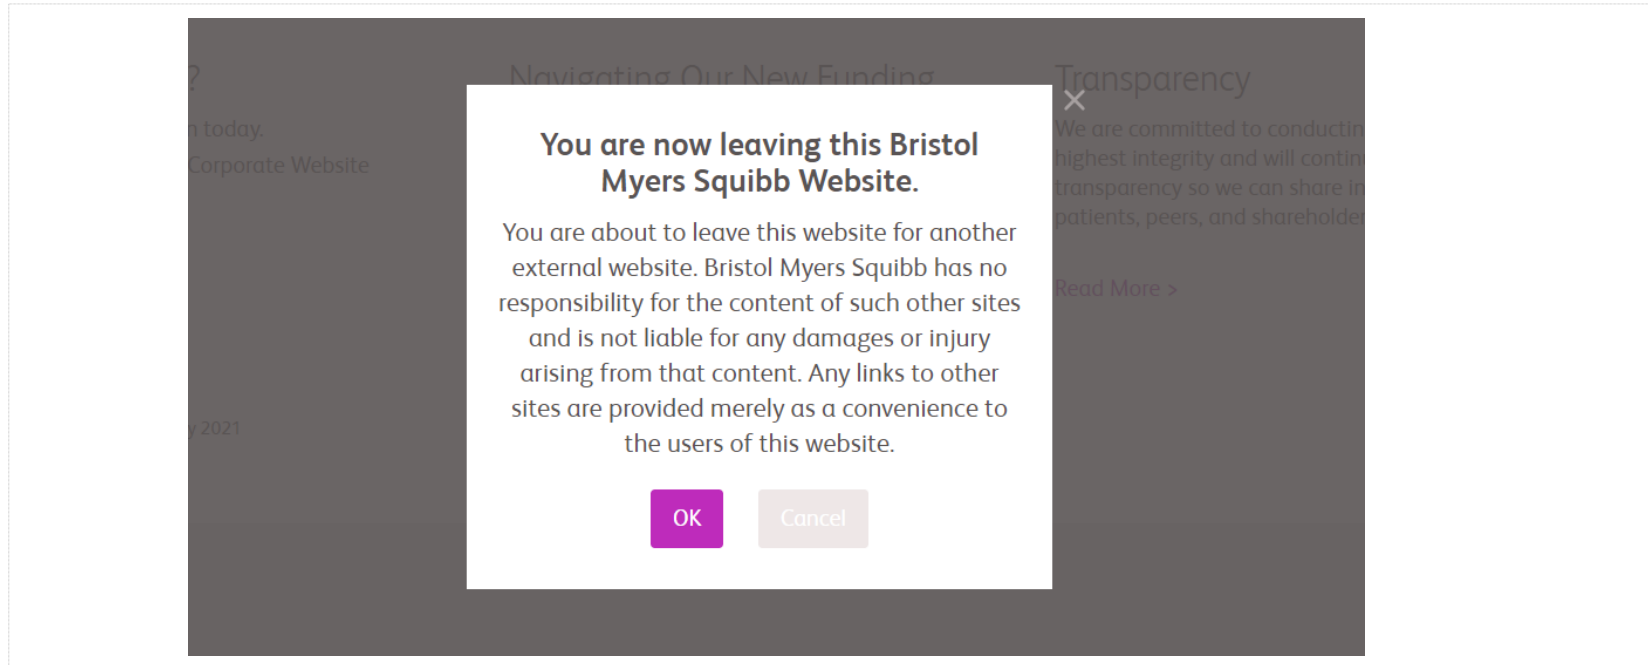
?

n today.

Corporate Website

y 2021

Navigating Our New Funding

Transparency

We are committed to conductin highest integrity and will contin transparency so we can share in patients, peers, and shareholde

Read More >

×

You are now leaving this Bristol Myers Squibb Website.

You are about to leave this website for another external website. Bristol Myers Squibb has no responsibility for the content of such other sites and is not liable for any damages or injury arising from that content. Any links to other sites are provided merely as a convenience to the users of this website.

OK

Cancel